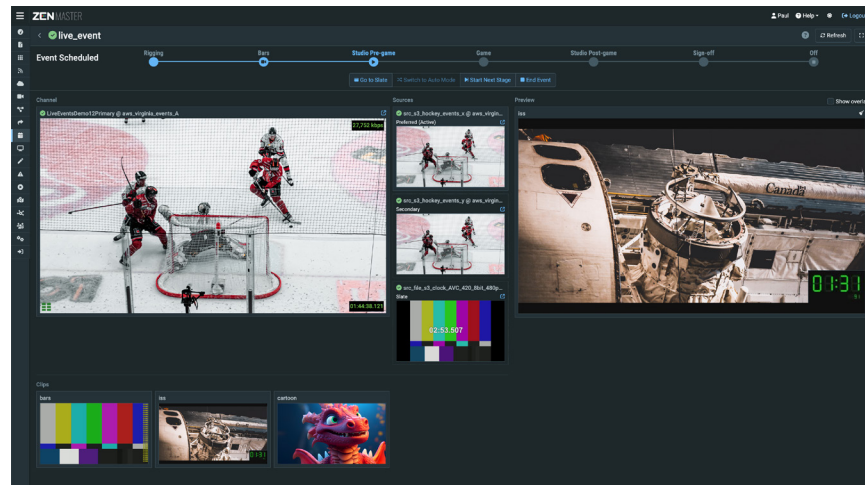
ZEN MASTER

Paul Help Logout

live_event

Refresh

Event Scheduled

Rigging Bars Studio Pre-game Game Studio Post-game Sign-off Off

Go to Slate Switch to Auto Mode Start Next Stage End Event

Channel

LiveEventsDemo12Primary @ aws_virginia_events_A

27,752 kbps

01:44:38.121

Sources

src_s3_hockey_events_x @ aws_virgin...

Preferred (Active)

src_s3_hockey_events_y @ aws_virgin...

Secondary

src_file_s3_clock_AVC_420_8bit_4fit3p...

Slate

02:53.507

Preview

Show overlay

iss

Canada

01:31

Clips

bars

iss

01:31

cartoon